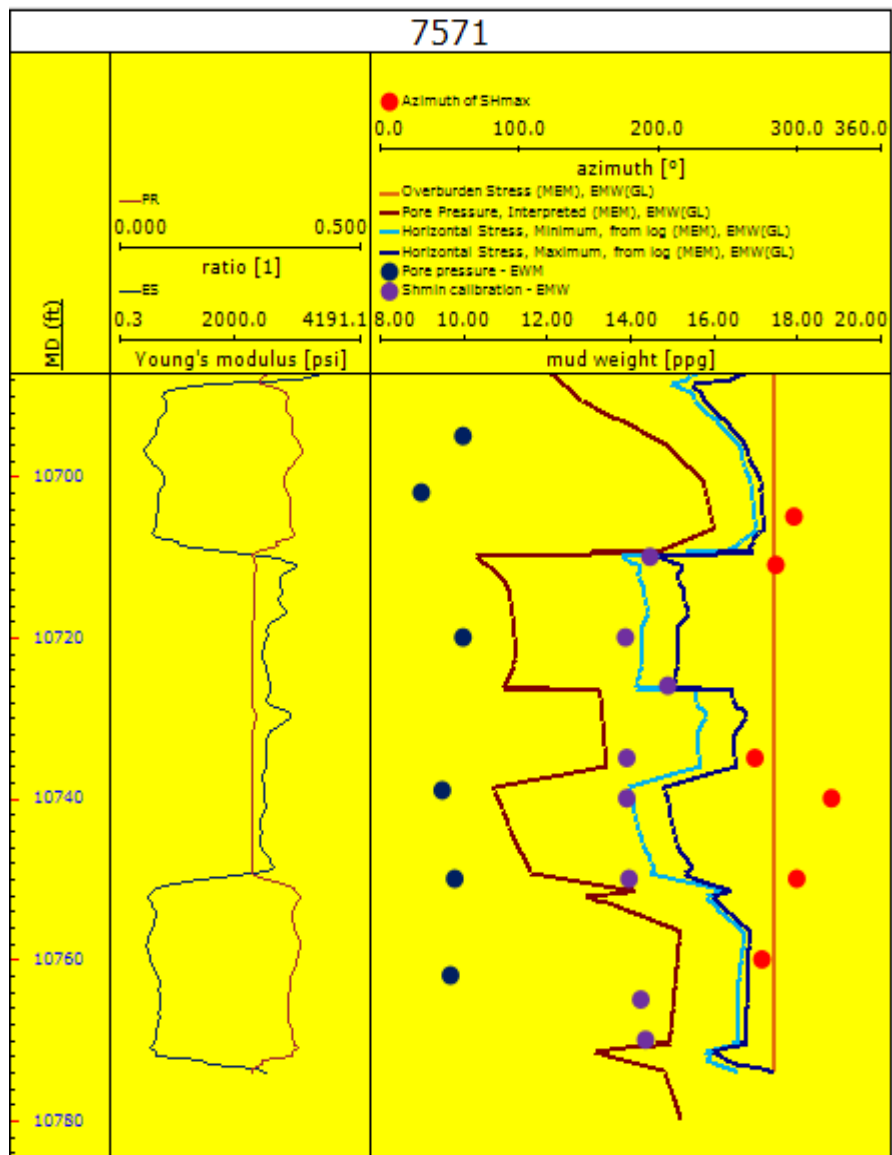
7571

MD (ft)

PR
0.000 0.500
ratio [1]
ES
0.3 2000.0 4191.1
Young's modulus [psi]

Azimuth of SHmax
0.0 100.0 200.0 300.0 360.0
azimuth [°]
Overburden Stress (MEM), EMW(GL)
Pore Pressure, Interpreted (MEM), EMW(GL)
Horizontal Stress, Minimum, from log (MEM), EMW(GL)
Horizontal Stress, Maximum, from log (MEM), EMW(GL)
Pore pressure - EWM
Shmin calibration - EMW
8.00 10.00 12.00 14.00 16.00 18.00 20.00
mud weight [ppg]

10700
10720
10740
10760
10780